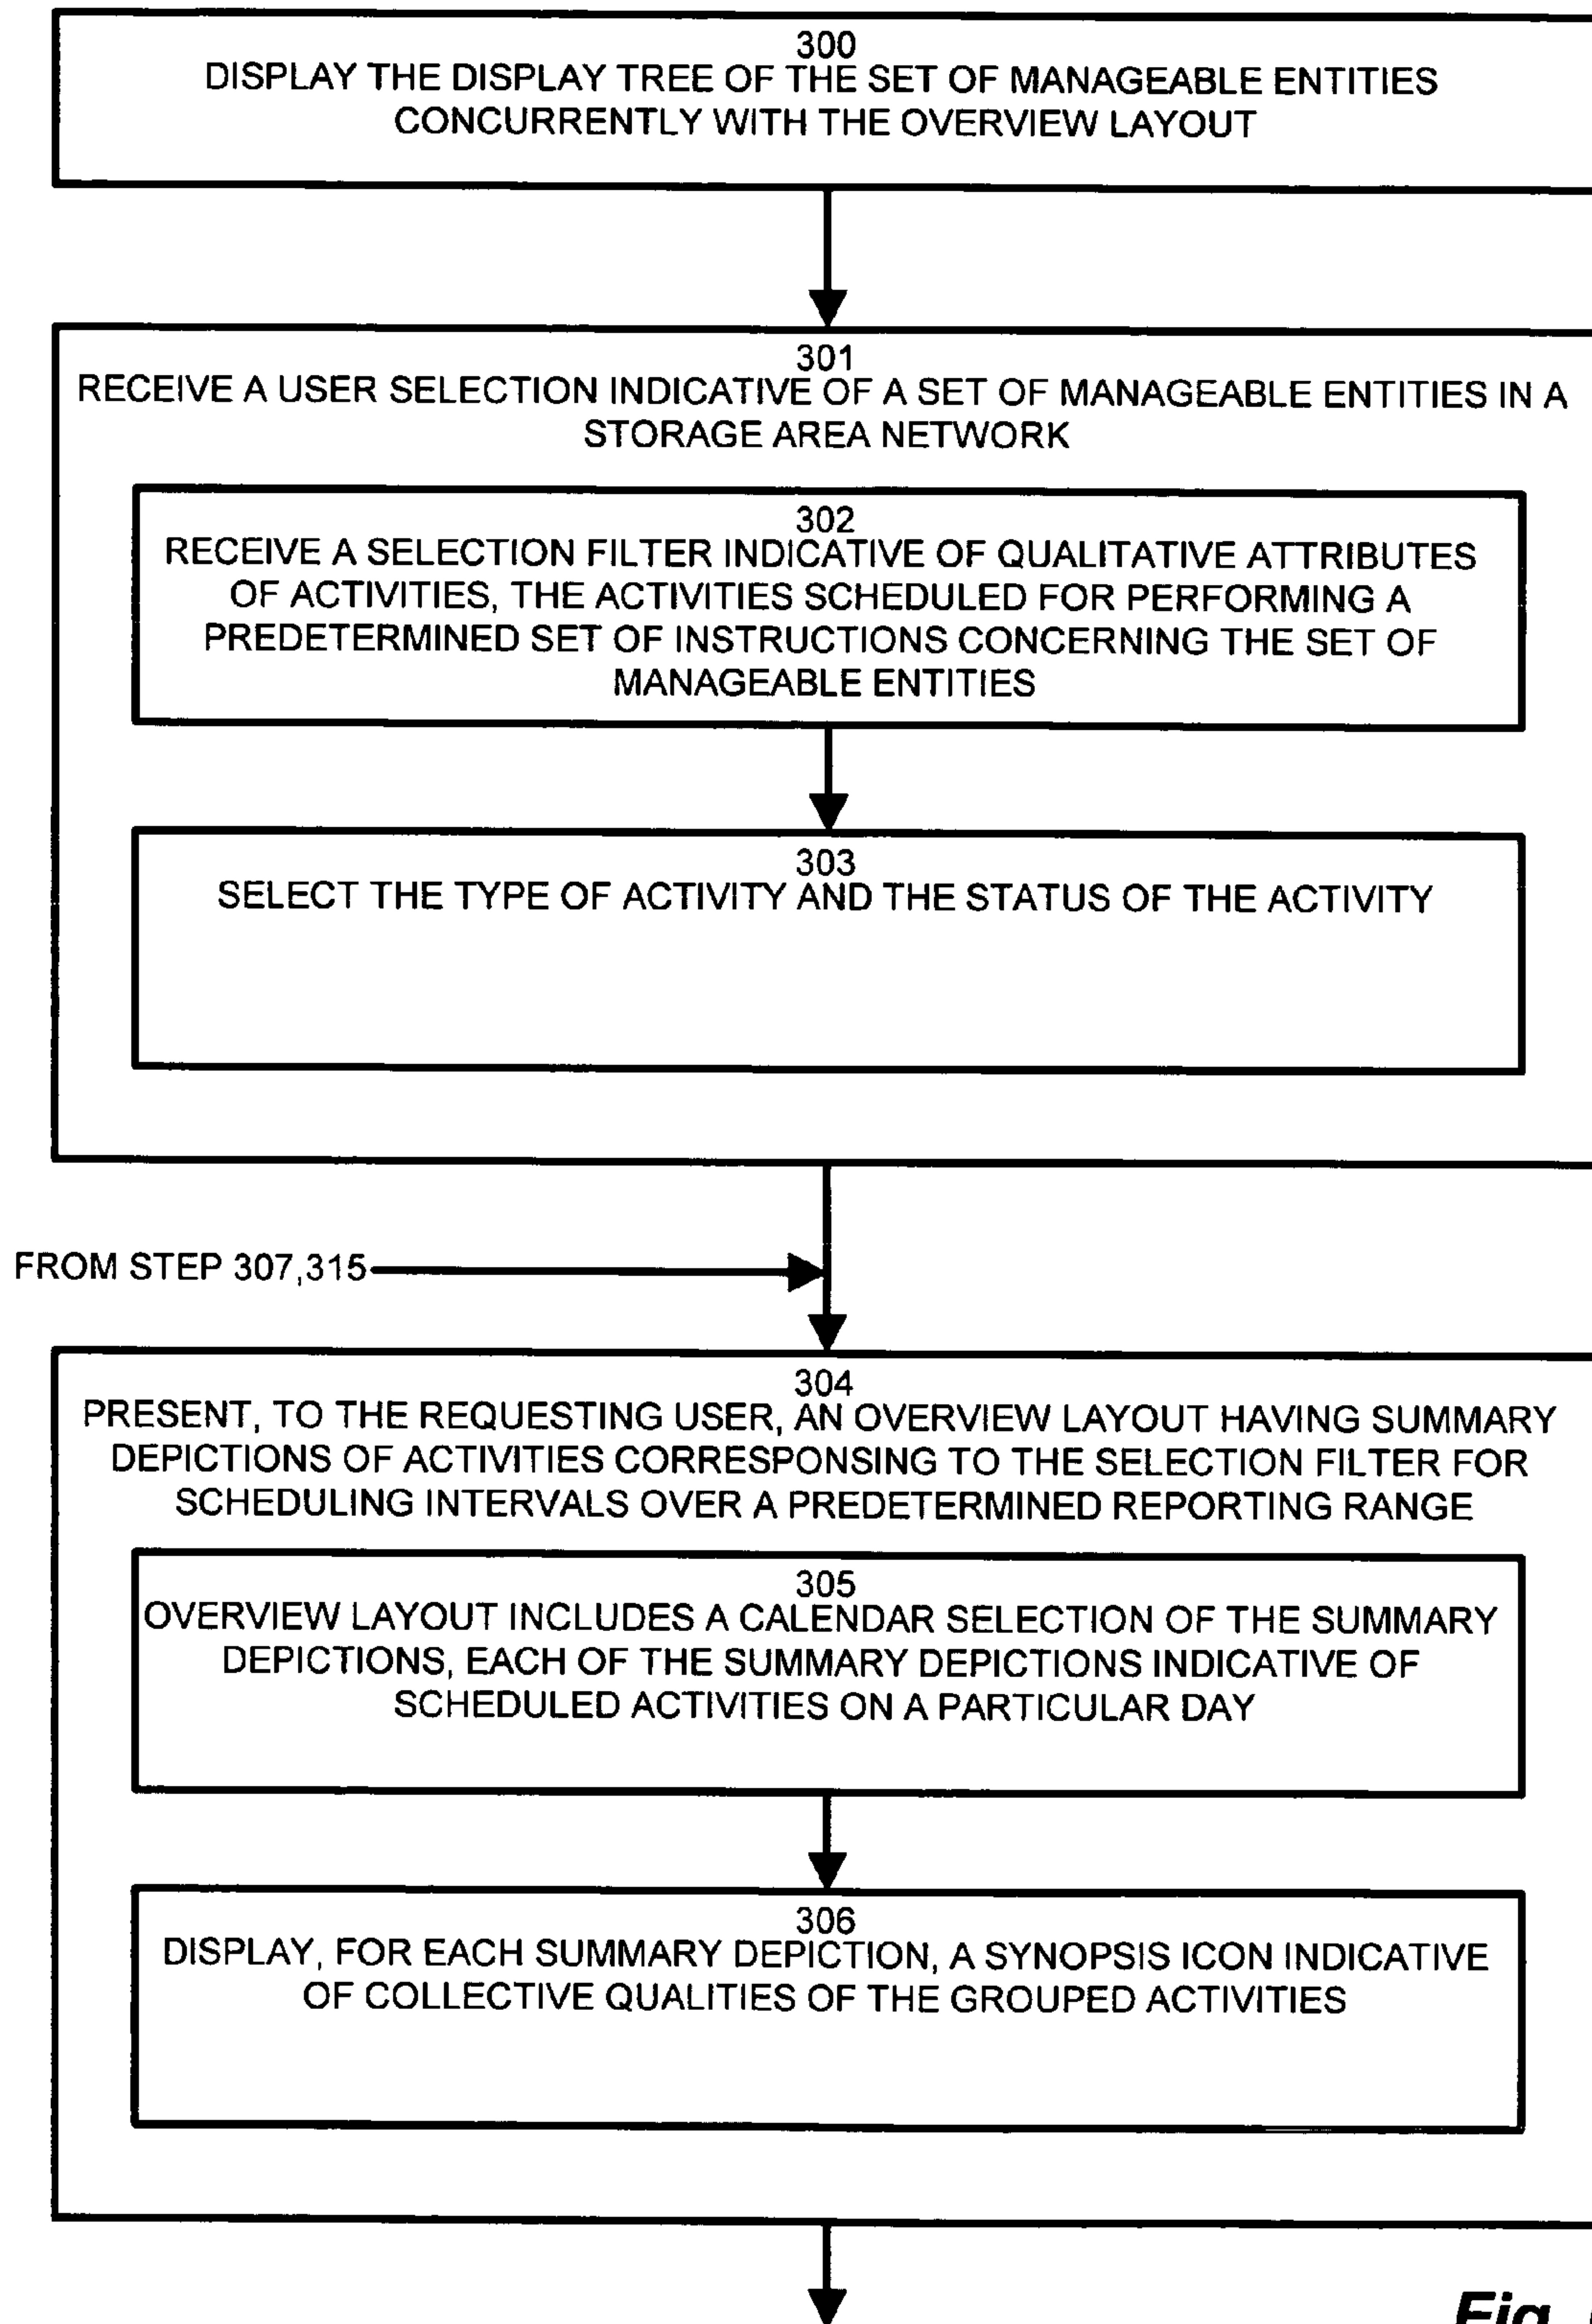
300
DISPLAY THE DISPLAY TREE OF THE SET OF MANAGEABLE ENTITIES CONCURRENTLY WITH THE OVERVIEW LAYOUT

301
RECEIVE A USER SELECTION INDICATIVE OF A SET OF MANAGEABLE ENTITIES IN A STORAGE AREA NETWORK

302
RECEIVE A SELECTION FILTER INDICATIVE OF QUALITATIVE ATTRIBUTES OF ACTIVITIES, THE ACTIVITIES SCHEDULED FOR PERFORMING A PREDETERMINED SET OF INSTRUCTIONS CONCERNING THE SET OF MANAGEABLE ENTITIES

303
SELECT THE TYPE OF ACTIVITY AND THE STATUS OF THE ACTIVITY

FROM STEP 307,315

304
PRESENT, TO THE REQUESTING USER, AN OVERVIEW LAYOUT HAVING SUMMARY DEPICTIONS OF ACTIVITIES CORRESPONSING TO THE SELECTION FILTER FOR SCHEDULING INTERVALS OVER A PREDETERMINED REPORTING RANGE

305
OVERVIEW LAYOUT INCLUDES A CALENDAR SELECTION OF THE SUMMARY DEPICTIONS, EACH OF THE SUMMARY DEPICTIONS INDICATIVE OF SCHEDULED ACTIVITIES ON A PARTICULAR DAY

306
DISPLAY, FOR EACH SUMMARY DEPICTION, A SYNOPSIS ICON INDICATIVE OF COLLECTIVE QUALITIES OF THE GROUPED ACTIVITIES

Fig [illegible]